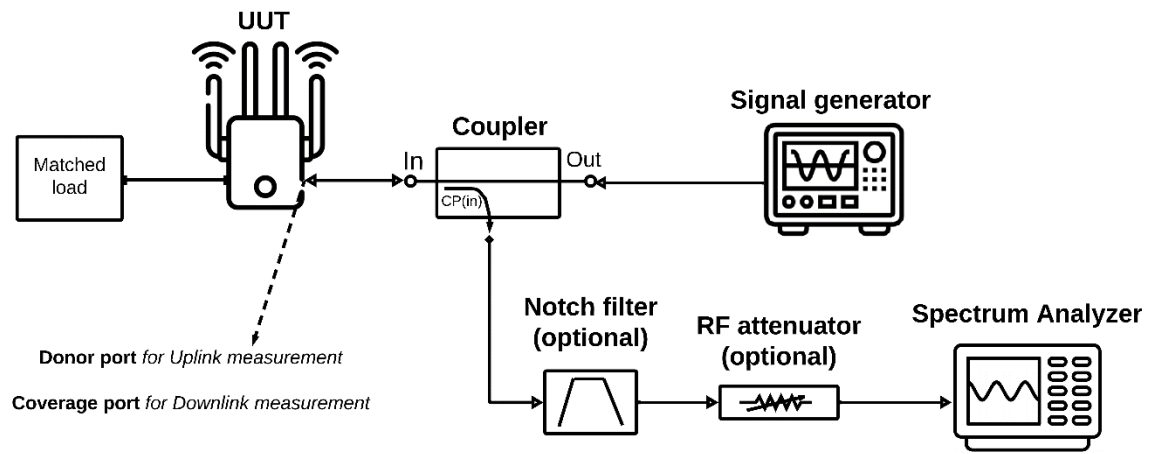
UUT

Matched load

Coupler

In

Out

CP(in)

Signal generator

Donor port for Uplink measurement

Coverage port for Downlink measurement

Notch filter (optional)

RF attenuator (optional)

Spectrum Analyzer